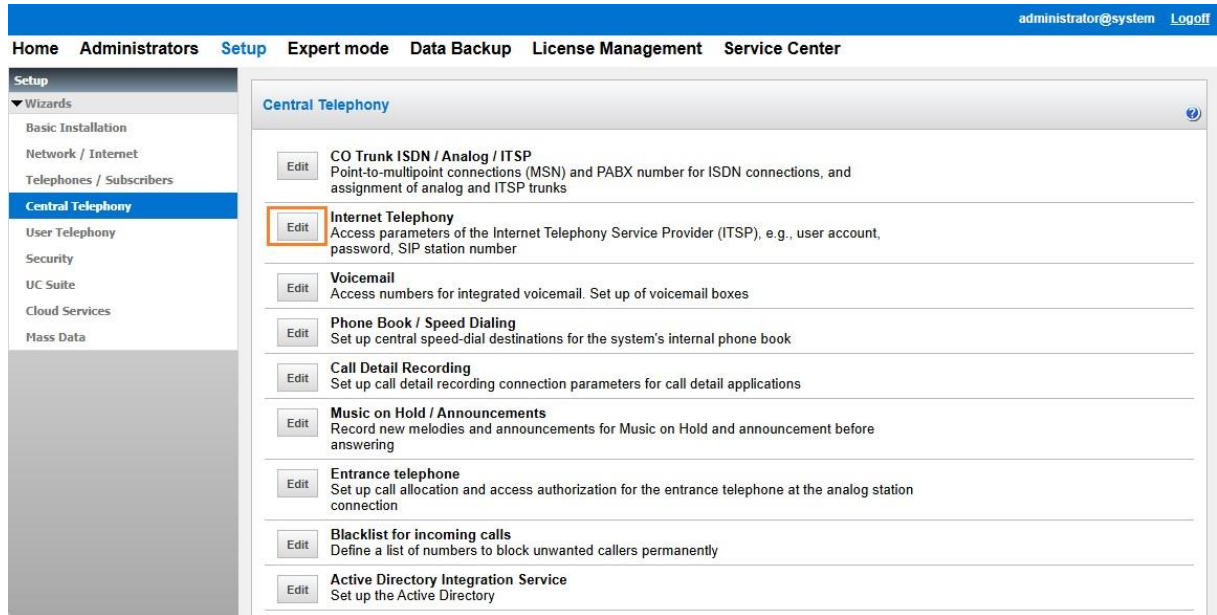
administrator@system Logoff

Home Administrators Setup Expert mode Data Backup License Management Service Center

Setup
▼Wizards
Basic Installation
Network / Internet
Telephones / Subscribers
Central Telephony
User Telephony
Security
UC Suite
Cloud Services
Mass Data

Central Telephony

Edit CO Trunk ISDN / Analog / ITSP
Point-to-multipoint connections (MSN) and PABX number for ISDN connections, and assignment of analog and ITSP trunks

Edit Internet Telephony
Access parameters of the Internet Telephony Service Provider (ITSP), e.g., user account, password, SIP station number

Edit Voicemail
Access numbers for integrated voicemail. Set up of voicemail boxes

Edit Phone Book / Speed Dialing
Set up central speed-dial destinations for the system's internal phone book

Edit Call Detail Recording
Set up call detail recording connection parameters for call detail applications

Edit Music on Hold / Announcements
Record new melodies and announcements for Music on Hold and announcement before answering

Edit Entrance telephone
Set up call allocation and access authorization for the entrance telephone at the analog station connection

Edit Blacklist for incoming calls
Define a list of numbers to block unwanted callers permanently

Edit Active Directory Integration Service
Set up the Active Directory